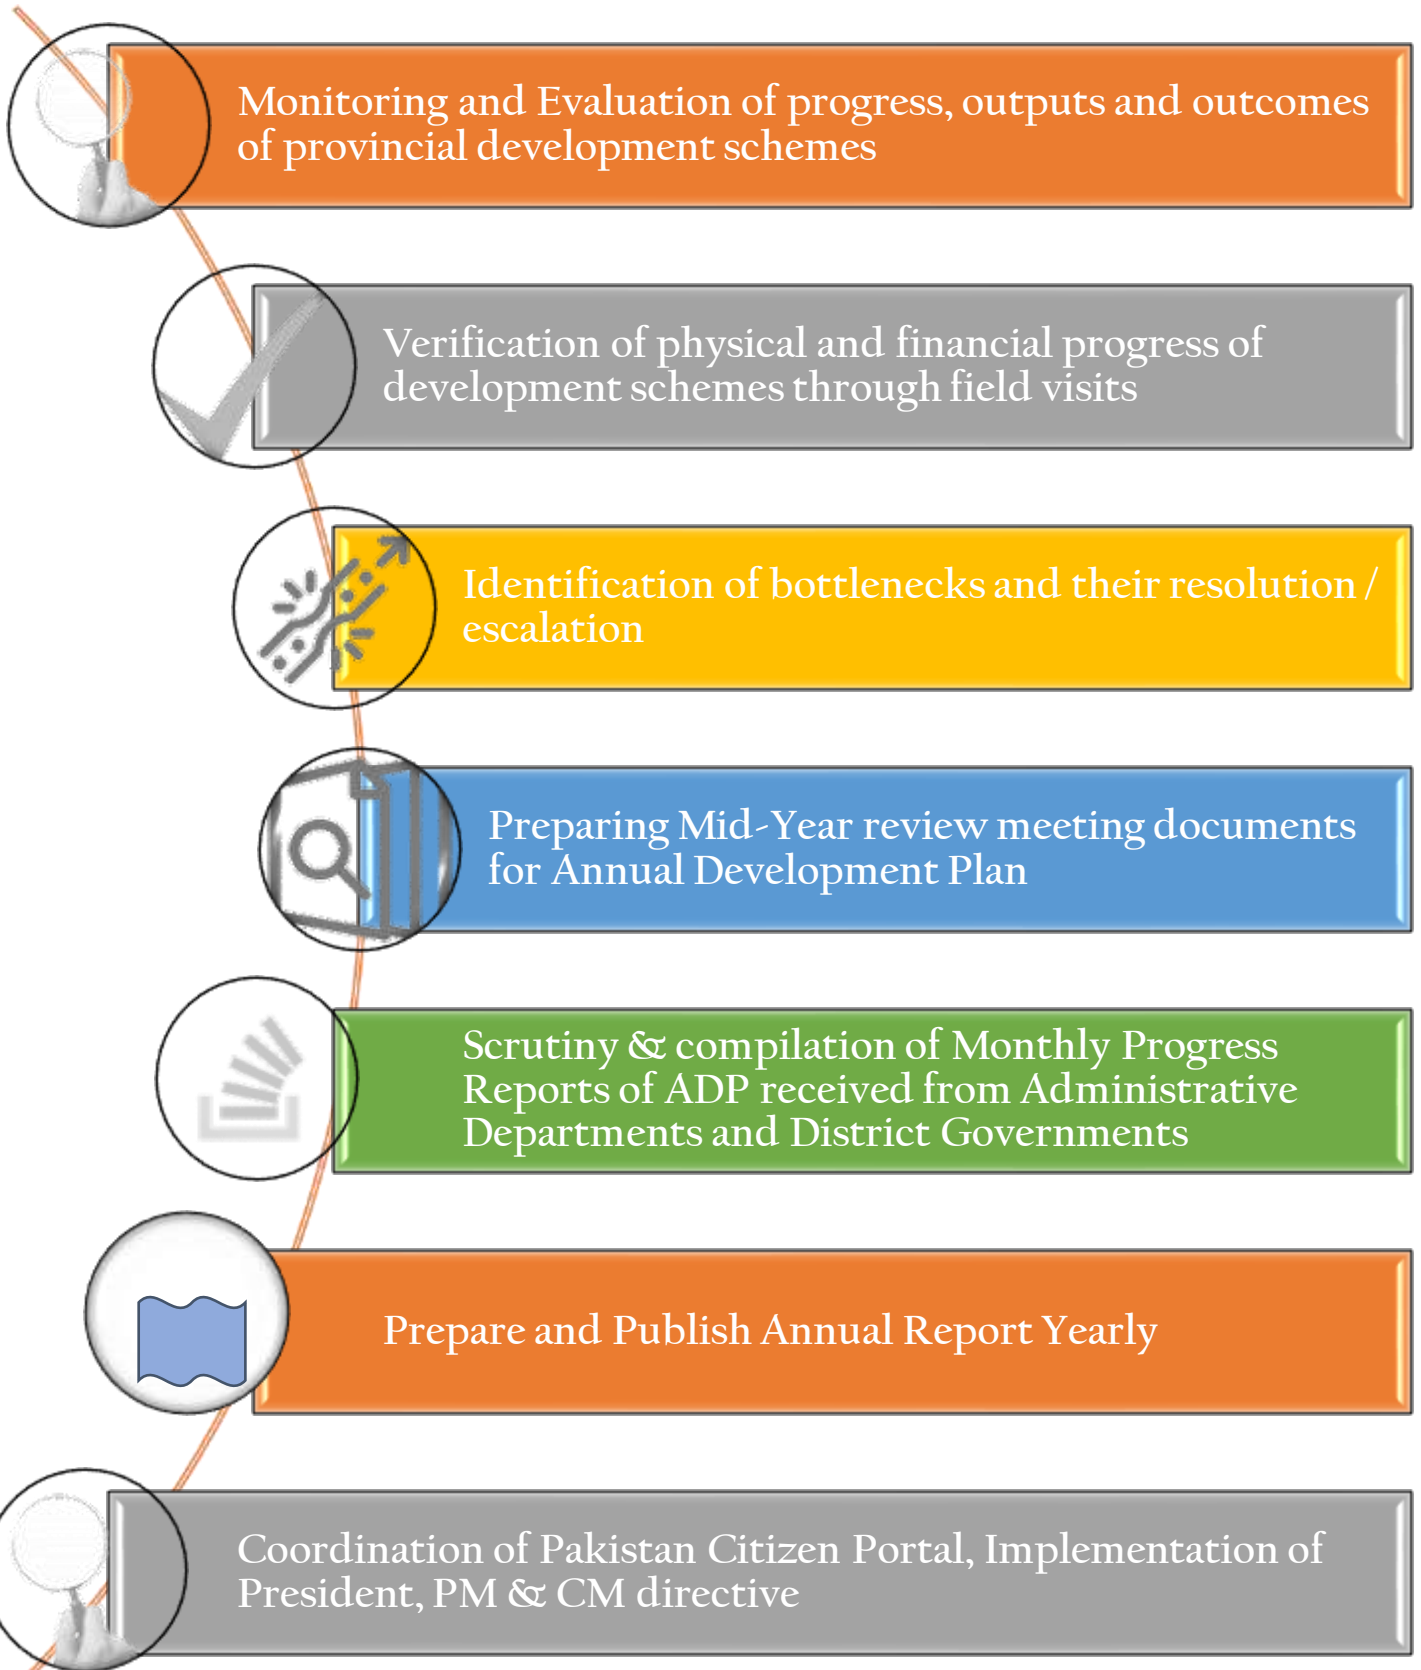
Monitoring and Evaluation of progress, outputs and outcomes of provincial development schemes

Verification of physical and financial progress of development schemes through field visits

Identification of bottlenecks and their resolution / escalation

Preparing Mid-Year review meeting documents for Annual Development Plan

Scrutiny & compilation of Monthly Progress Reports of ADP received from Administrative Departments and District Governments

Prepare and Publish Annual Report Yearly

Coordination of Pakistan Citizen Portal, Implementation of President, PM & CM directive